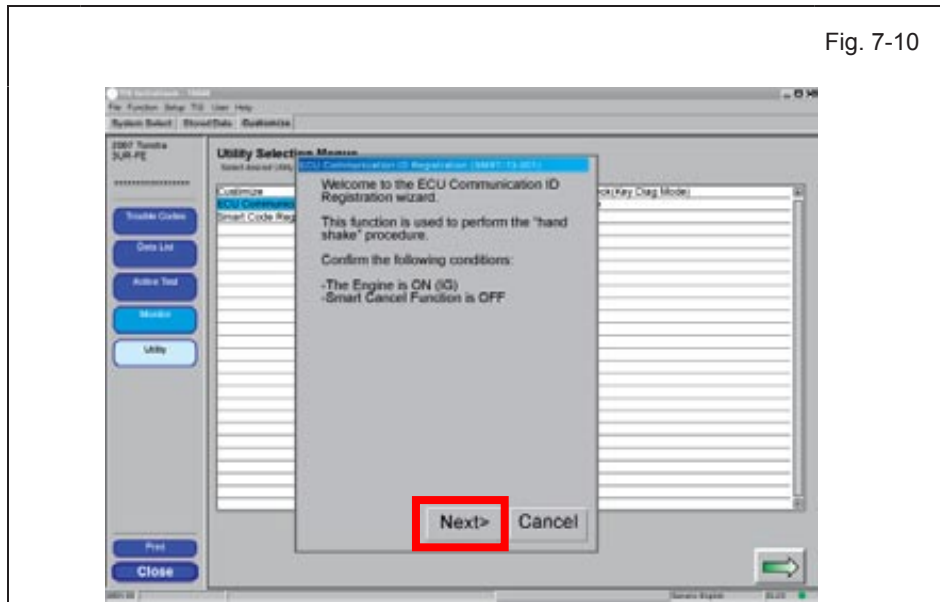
Fig. 7-10

File Function Setup TIS User Help

System Select Stored Data Customize

2007 Tundra 3UR-FE

Utility Selection Menu

Customize

ECU Communicat

Smart Code Reg

ck(Key Diag Mode)

Trouble Codes

Data List

Active Test

Monitor

Utility

ECU Communication ID Registration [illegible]

Welcome to the ECU Communication ID Registration wizard.

This function is used to perform the "hand shake" procedure.

Confirm the following conditions:

-The Engine is ON (IG)
-Smart Cancel Function is OFF

Next>

Cancel

Print

Close